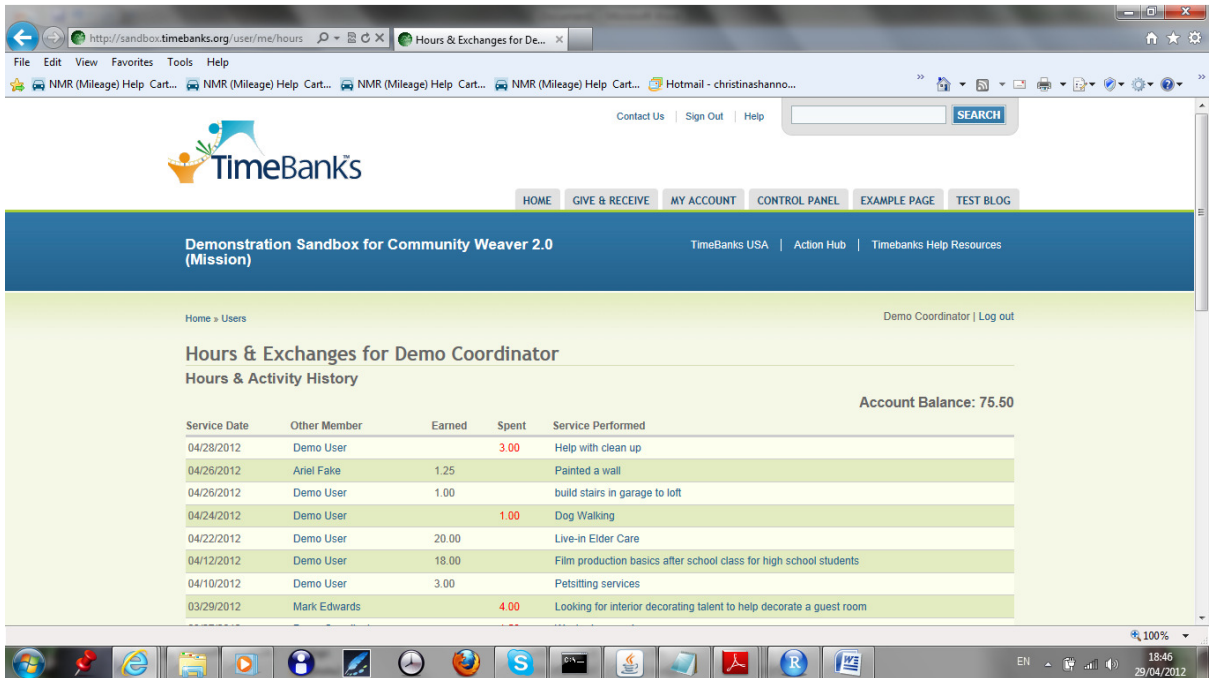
http://sandbox.timebanks.org/user/me/hours

Hours & Exchanges for De...

File Edit View Favorites Tools Help

NMR (Mileage) Help Cart... NMR (Mileage) Help Cart... NMR (Mileage) Help Cart... NMR (Mileage) Help Cart... Hotmail - christinashanno...

Contact Us | Sign Out | Help

SEARCH

TimeBanks

HOME GIVE & RECEIVE MY ACCOUNT CONTROL PANEL EXAMPLE PAGE TEST BLOG

Demonstration Sandbox for Community Weaver 2.0 (Mission)

TimeBanks USA | Action Hub | Timebanks Help Resources

Home » Users

Demo Coordinator | Log out

Hours & Exchanges for Demo Coordinator

Hours & Activity History

Account Balance: 75.50

| Service Date | Other Member | Earned | Spent | Service Performed |
|---|---|---|---|---|
| 04/28/2012 | Demo User | | 3.00 | Help with clean up |
| 04/26/2012 | Ariel Fake | 1.25 | | Painted a wall |
| 04/26/2012 | Demo User | 1.00 | | build stairs in garage to loft |
| 04/24/2012 | Demo User | | 1.00 | Dog Walking |
| 04/22/2012 | Demo User | 20.00 | | Live-in Elder Care |
| 04/12/2012 | Demo User | 18.00 | | Film production basics after school class for high school students |
| 04/10/2012 | Demo User | 3.00 | | Petsitting services |
| 03/29/2012 | Mark Edwards | | 4.00 | Looking for interior decorating talent to help decorate a guest room |
| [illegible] | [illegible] | | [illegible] | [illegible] |

100%

EN 18:46 29/04/2012